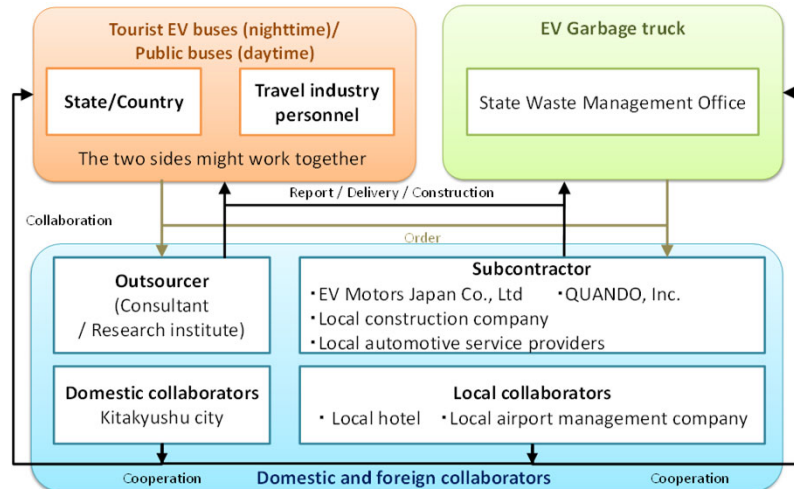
Tourist EV buses (nighttime)/ Public buses (daytime)

State/Country

Travel industry personnel

The two sides might work together

EV Garbage truck

State Waste Management Office

Report / Delivery / Construction

Collaboration

Order

Outsourcer
(Consultant / Research institute)

Subcontractor
・EV Motors Japan Co., Ltd ・QUANDO, Inc.
・Local construction company
・Local automotive service providers

Domestic collaborators
Kitakyushu city

Local collaborators
・Local hotel ・Local airport management company

Cooperation

Domestic and foreign collaborators

Cooperation